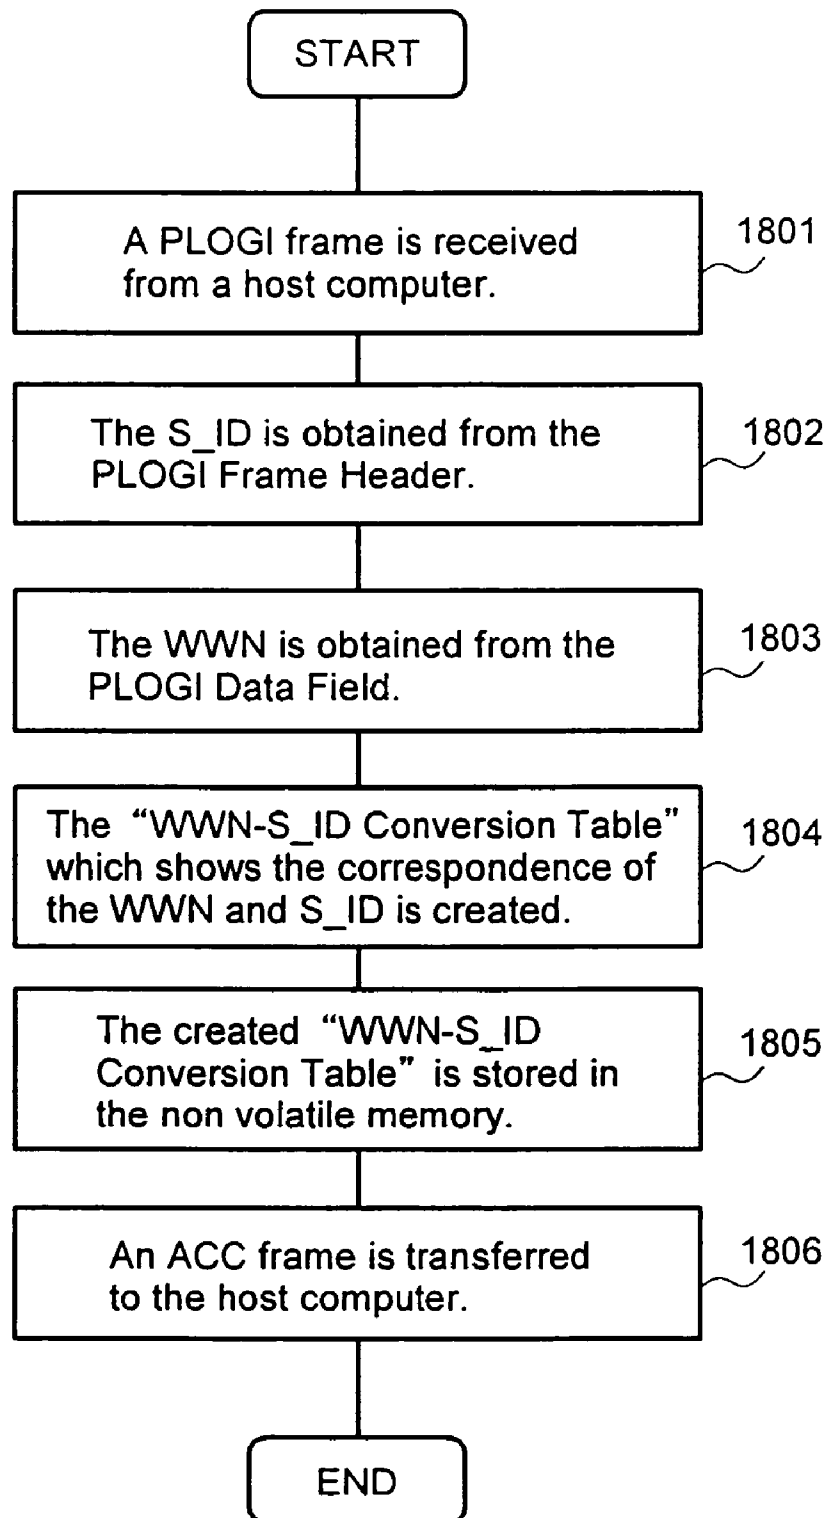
START

A PLOGI frame is received from a host computer.

1801

The S_ID is obtained from the PLOGI Frame Header.

1802

The WWN is obtained from the PLOGI Data Field.

1803

The "WWN-S_ID Conversion Table" which shows the correspondence of the WWN and S_ID is created.

1804

The created "WWN-S_ID Conversion Table" is stored in the non volatile memory.

1805

An ACC frame is transferred to the host computer.

1806

END